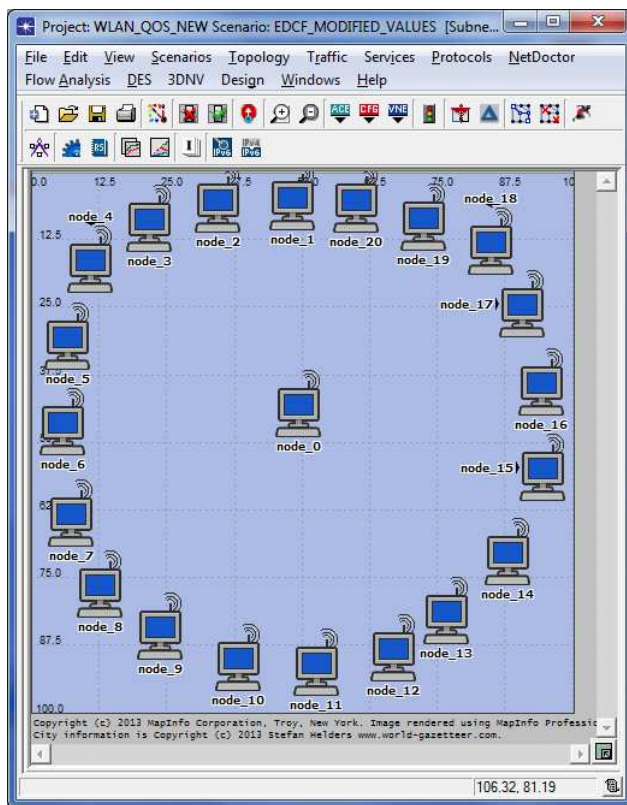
Project: WLAN_QOS_NEW Scenario: EDCF_MODIFIED_VALUES [Subne...

File Edit View Scenarios Topology Traffic Services Protocols NetDoctor Flow Analysis DES 3DNV Design Windows Help

0.0 12.5 25.0 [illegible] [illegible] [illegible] 75.0 87.5 10

12.5
25.0
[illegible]
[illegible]
62
75.0
87.5
100.0

node_4
node_3
node_2
node_1
node_20
node_19
node_18
node_17
node_16
node_15
node_14
node_13
node_12
node_11
node_10
node_9
node_8
node_7
node_6
node_5
node_0

Copyright (c) 2013 MapInfo Corporation, Troy, New York. Image rendered using MapInfo Professic
City information is Copyright (c) 2013 Stefan Helders www.world-gazetteer.com.

106.32, 81.19